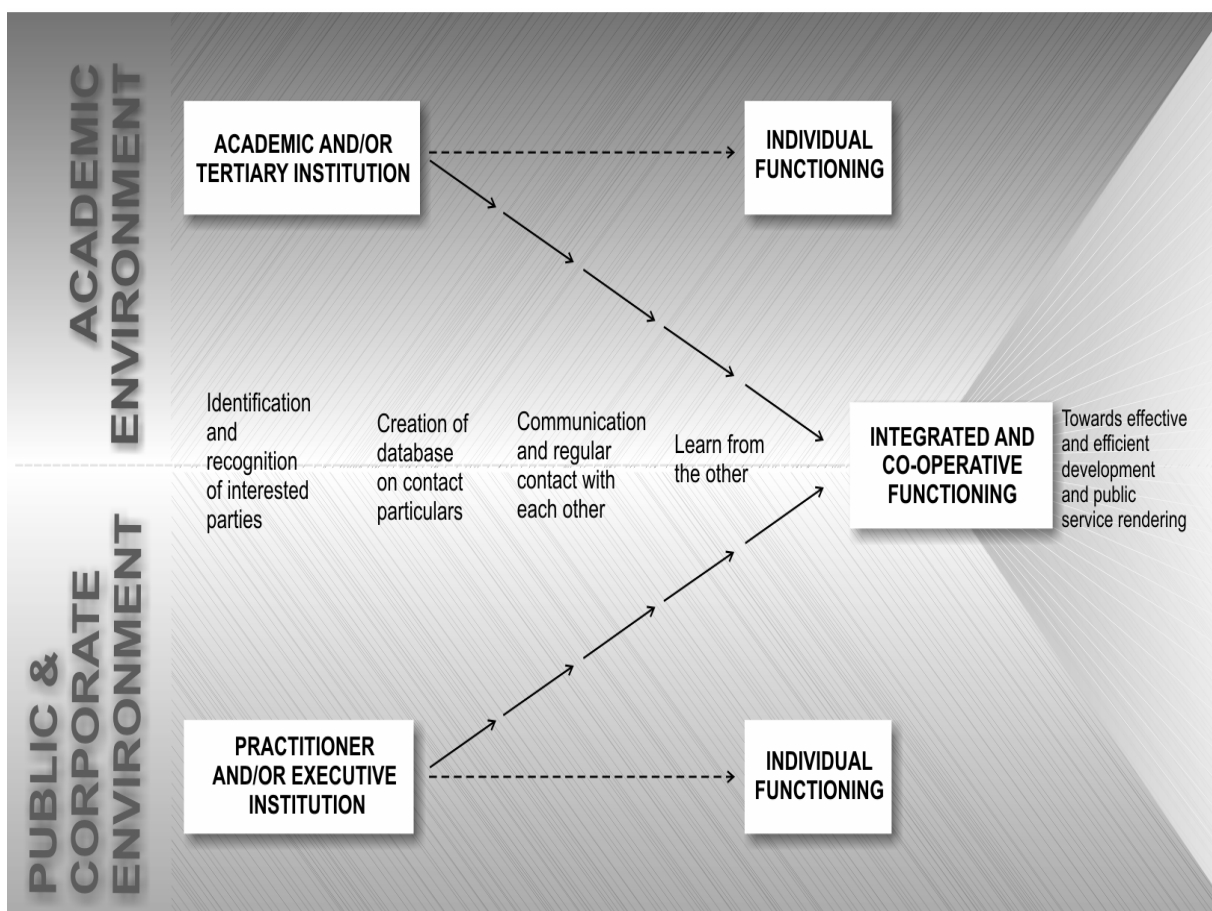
ACADEMIC ENVIRONMENT

ACADEMIC AND/OR TERTIARY INSTITUTION

INDIVIDUAL FUNCTIONING

Identification and recognition of interested parties

Creation of database on contact particulars

Communication and regular contact with each other

Learn from the other

INTEGRATED AND CO-OPERATIVE FUNCTIONING

Towards effective and efficient development and public service rendering

PUBLIC & CORPORATE ENVIRONMENT

PRACTITIONER AND/OR EXECUTIVE INSTITUTION

INDIVIDUAL FUNCTIONING